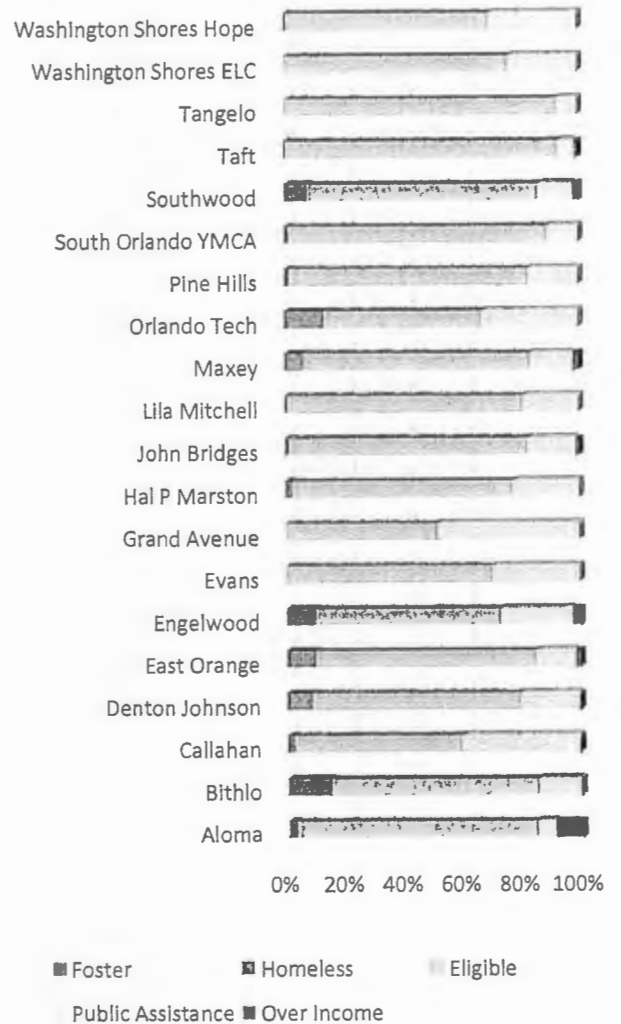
Washington Shores Hope
Washington Shores ELC
Tangelo
Taft
Southwood
South Orlando YMCA
Pine Hills
Orlando Tech
Maxey
Lila Mitchell
John Bridges
Hal P Marston
Grand Avenue
Evans
Engelwood
East Orange
Denton Johnson
Callahan
Bithlo
Aloma

0% 20% 40% 60% 80% 100%

Foster Homeless Eligible
Public Assistance Over Income